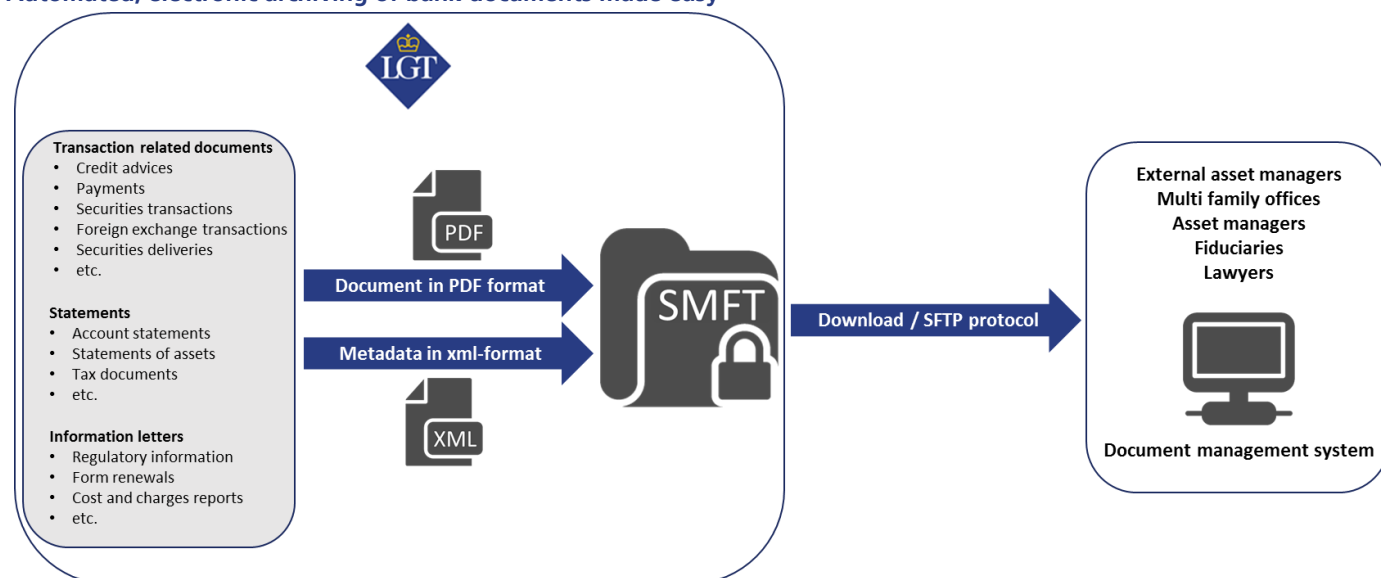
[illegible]

LGT

Transaction related documents
- Credit advices
- Payments
- Securities transactions
- Foreign exchange transactions
- Securities deliveries
- etc.

Statements
- Account statements
- Statements of assets
- Tax documents
- etc.

Information letters
- Regulatory information
- Form renewals
- Cost and charges reports
- etc.

PDF

Document in PDF format

Metadata in xml-format

XML

SMFT

Download / SFTP protocol

External asset managers
Multi family offices
Asset managers
Fiduciaries
Lawyers

Document management system